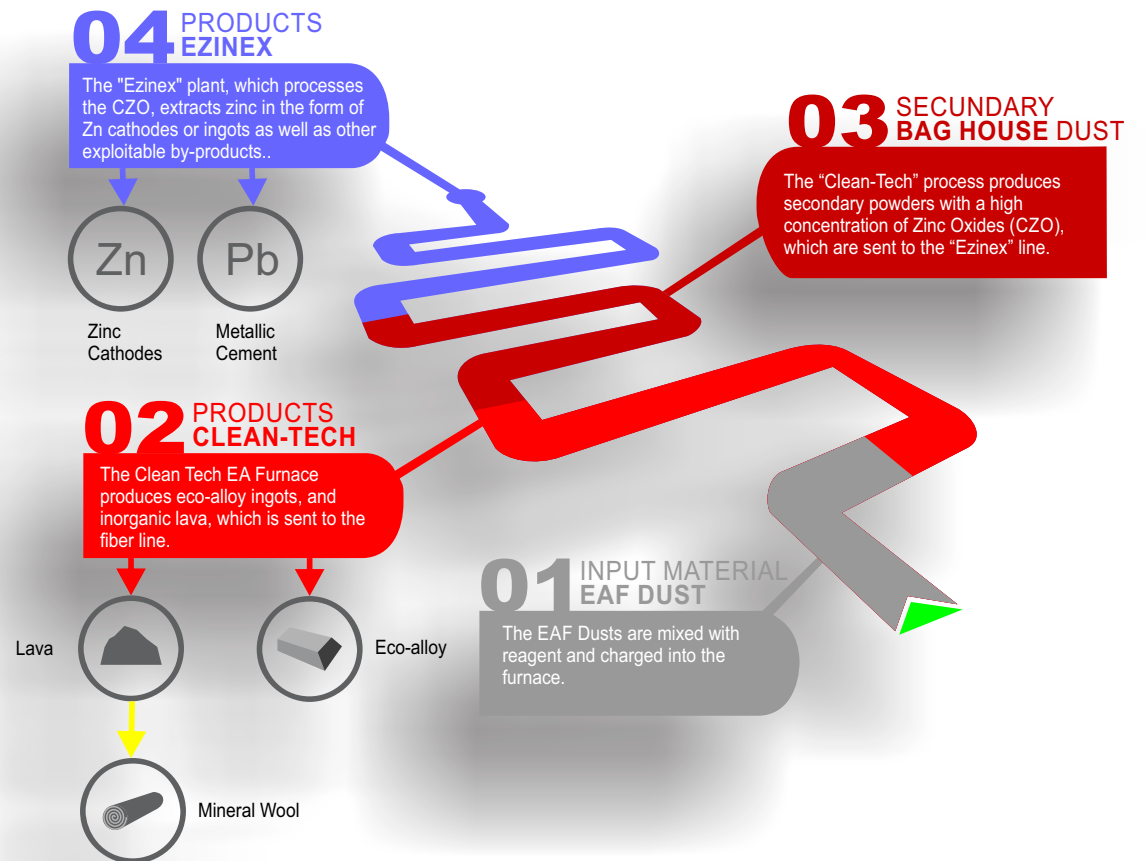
04 PRODUCTS EZINEX

The "Ezinex" plant, which processes the CZO, extracts zinc in the form of Zn cathodes or ingots as well as other exploitable by-products..

Zn

Pb

Zinc Cathodes

Metallic Cement

03 SECUNDARY BAG HOUSE DUST

The "Clean-Tech" process produces secondary powders with a high concentration of Zinc Oxides (CZO), which are sent to the "Ezinex" line.

02 PRODUCTS CLEAN-TECH

The Clean Tech EA Furnace produces eco-alloy ingots, and inorganic lava, which is sent to the fiber line.

Lava

Eco-alloy

Mineral Wool

01 INPUT MATERIAL EAF DUST

The EAF Dusts are mixed with reagent and charged into the furnace.